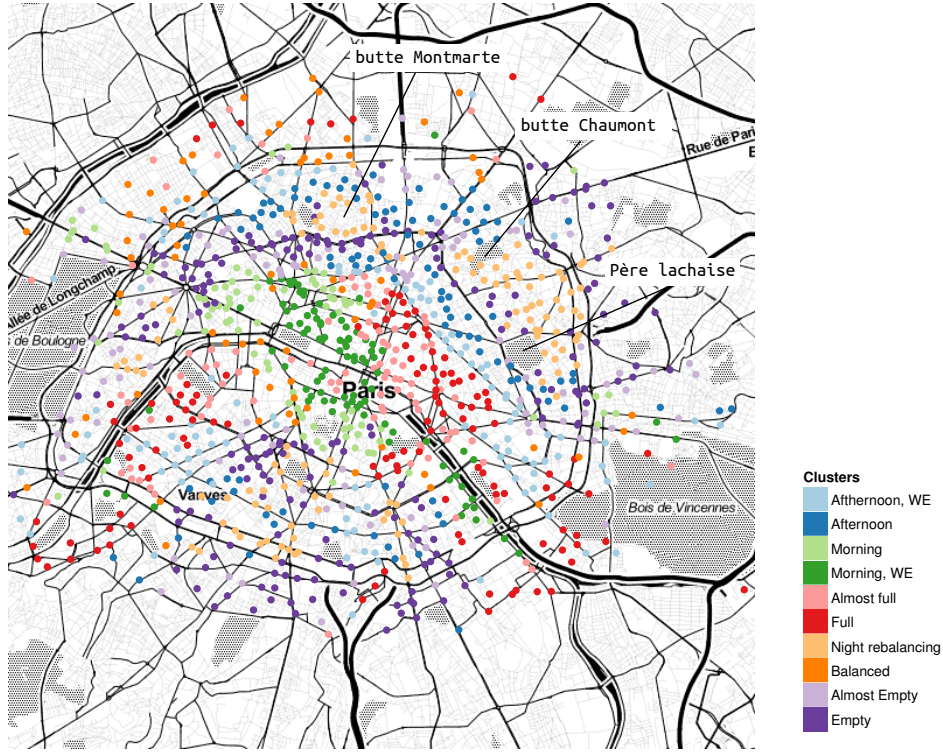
butte Montmarte

butte Chaumont

Rue de Pari

B

Père lachaise

Allée de Longchamp

s de Boulogne

Paris

Vanves

Bois de Vincennes

Clusters

Afthernoon, WE

Afternoon

Morning

Morning, WE

Almost full

Full

Night rebalancing

Balanced

Almost Empty

Empty